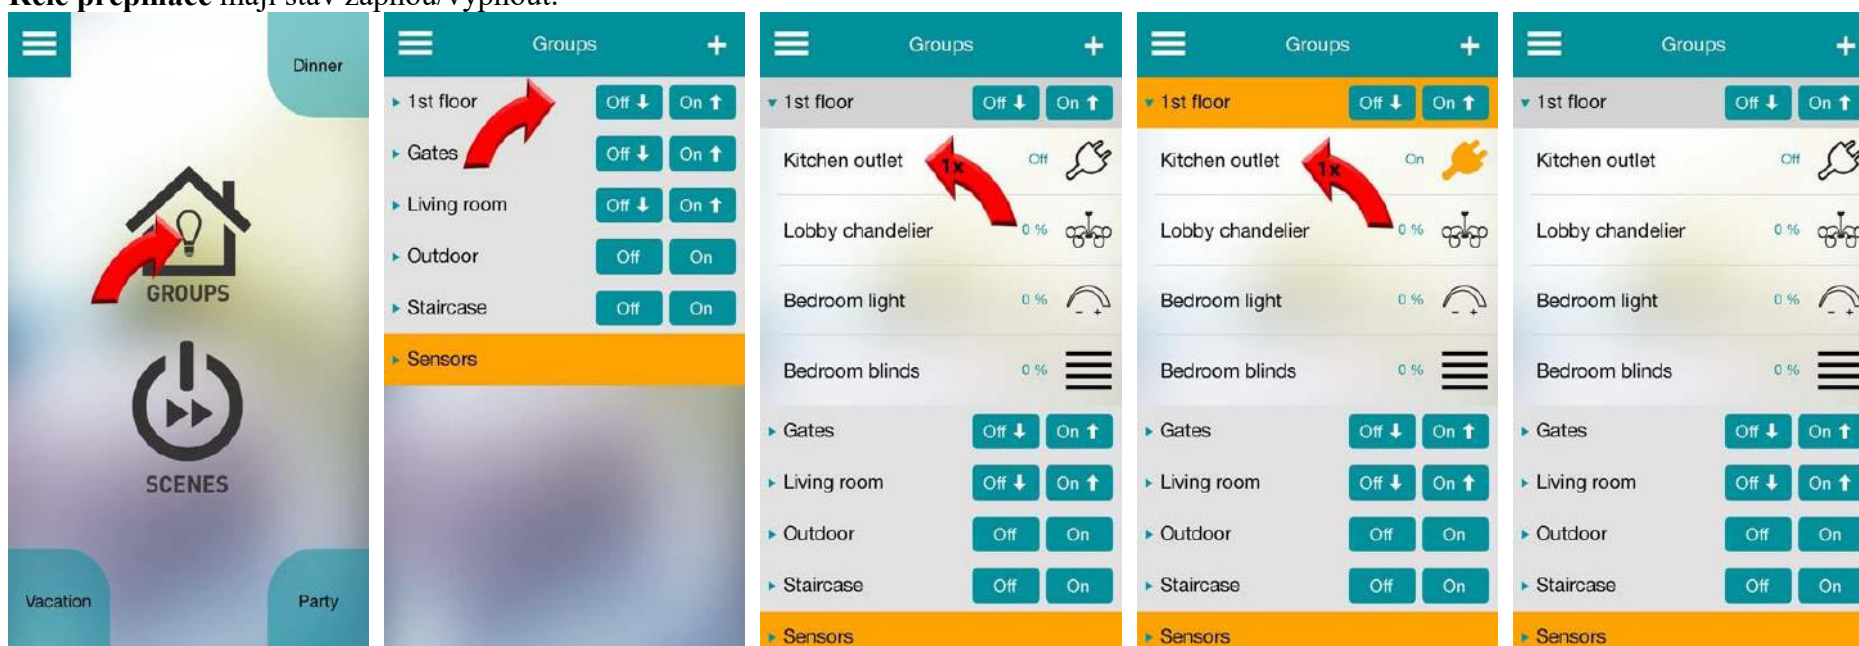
**Relé přepínače** mají stav zapnou/vypnout.

Dinner
GROUPS
SCENES
Vacation
Party

Groups
1st floor Off On
Gates Off On
Living room Off On
Outdoor Off On
Staircase Off On
Sensors

Groups
1st floor Off On
Kitchen outlet 1x Off
Lobby chandelier 0 %
Bedroom light 0 %
Bedroom blinds 0 %
Gates Off On
Living room Off On
Outdoor Off On
Staircase Off On
Sensors

Groups
1st floor Off On
Kitchen outlet 1x On
Lobby chandelier 0 %
Bedroom light 0 %
Bedroom blinds 0 %
Gates Off On
Living room Off On
Outdoor Off On
Staircase Off On
Sensors

Groups
1st floor Off On
Kitchen outlet Off
Lobby chandelier 0 %
Bedroom light 0 %
Bedroom blinds 0 %
Gates Off On
Living room Off On
Outdoor Off On
Staircase Off On
Sensors